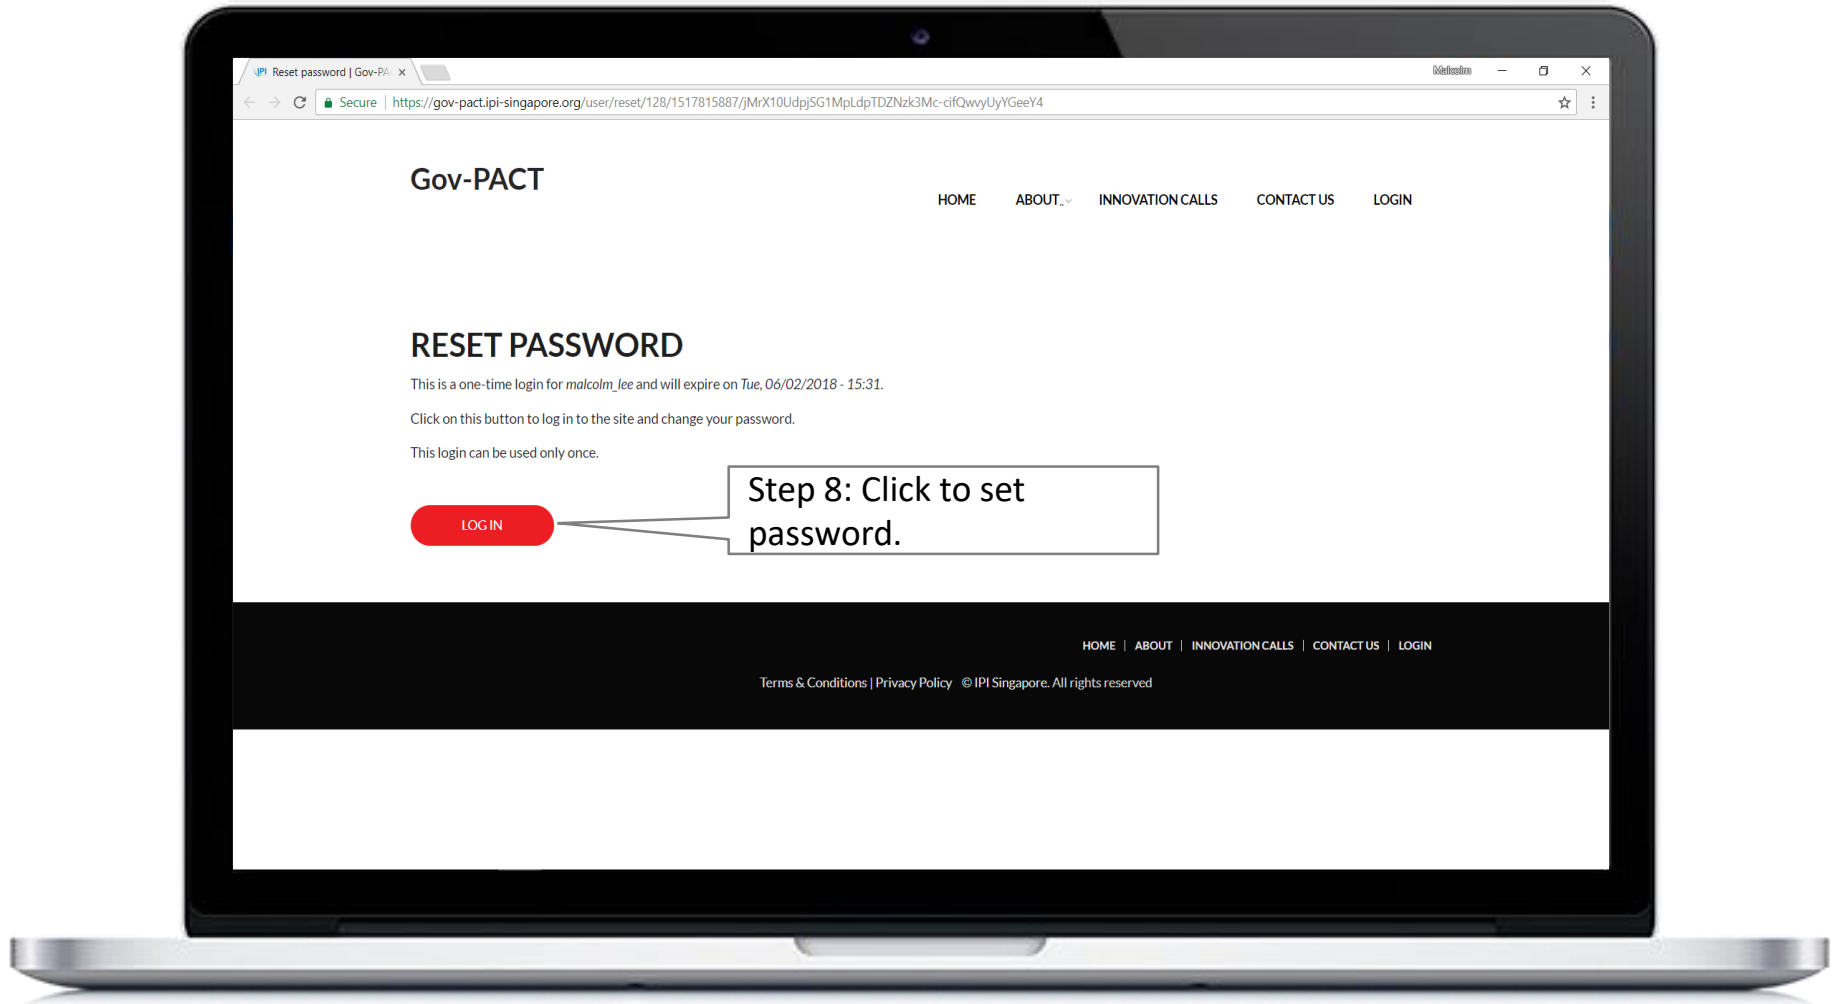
IPI Reset password | Gov-PA ×

Malcolm

Secure | https://gov-pact.ipi-singapore.org/user/reset/128/1517815887/jMrX10UdpjSG1MpLdpTDZNzk3Mc-cifQwvyUyYGeeY4

Gov-PACT

HOME ABOUT INNOVATION CALLS CONTACT US LOGIN

RESET PASSWORD

This is a one-time login for *malcolm_lee* and will expire on *Tue, 06/02/2018 - 15:31*.

Click on this button to log in to the site and change your password.

This login can be used only once.

LOG IN

Step 8: Click to set password.

HOME | ABOUT | INNOVATION CALLS | CONTACT US | LOGIN

Terms & Conditions | Privacy Policy © IPI Singapore. All rights reserved